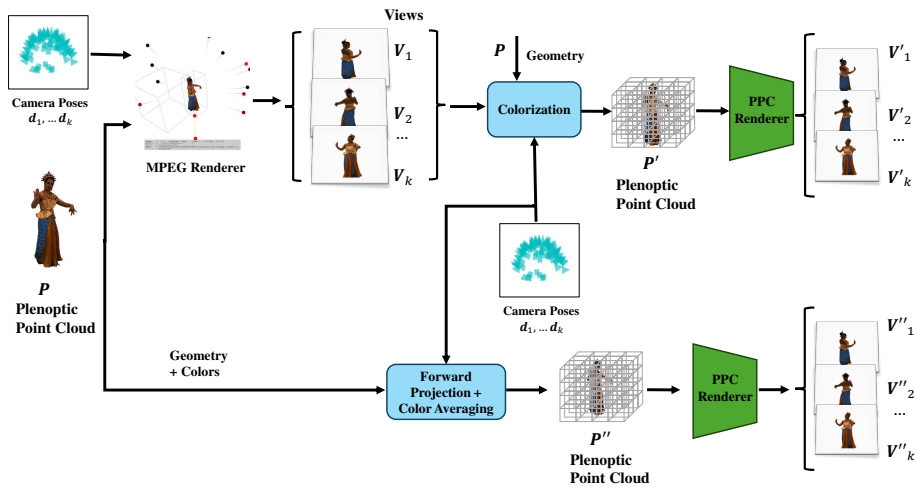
Camera Poses
$d_1, \ldots d_k$

MPEG Renderer

Views

$V_1$

$V_2$

...

$V_k$

$P$

Geometry

Colorization

$P'$
Plenoptic Point Cloud

PPC Renderer

$V'_1$

$V'_2$

...

$V'_k$

$P$
Plenoptic Point Cloud

Camera Poses
$d_1, \ldots d_k$

Geometry + Colors

Forward Projection + Color Averaging

$P''$
Plenoptic Point Cloud

PPC Renderer

$V''_1$

$V''_2$

...

$V''_k$